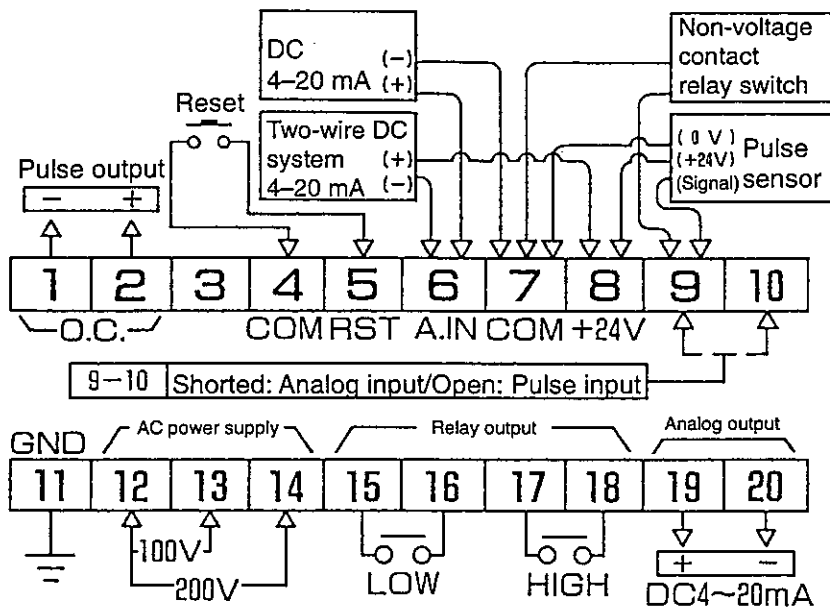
DC
4–20 mA
(−)
(+)

Non-voltage contact relay switch

Reset

Two-wire DC system
4–20 mA
(+)
(−)

(0 V)
(+24V)
(Signal)
Pulse sensor

Pulse output
−
+

1 2 3 4 5 6 7 8 9 10

O.C.
COM RST A.IN COM +24V

9−10 Shorted: Analog input/Open: Pulse input

GND
AC power supply
Relay output
Analog output

11 12 13 14 15 16 17 18 19 20

100V
200V
LOW
HIGH
+
−
DC4~20mA